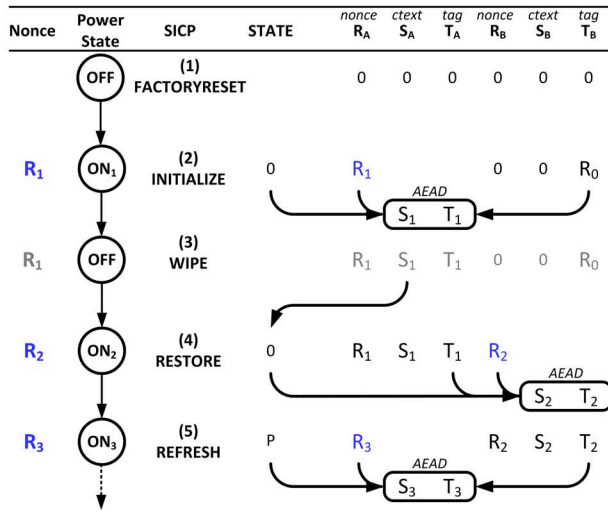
| Nonce | Power State | SICP | STATE | nonce $R_A$ | ctext $S_A$ | tag $T_A$ | nonce $R_B$ | ctext $S_B$ | tag $T_B$ |
|---|---|---|---|---|---|---|---|---|---|
| | OFF | (1) FACTORYRESET | | 0 | 0 | 0 | 0 | 0 | 0 |
| $R_1$ | $ON_1$ | (2) INITIALIZE | 0 | $R_1$ | | | 0 | 0 | $R_0$ |
| $R_1$ | OFF | (3) WIPE | | $R_1$ | $S_1$ | $T_1$ | 0 | 0 | $R_0$ |
| $R_2$ | $ON_2$ | (4) RESTORE | 0 | $R_1$ | $S_1$ | $T_1$ | $R_2$ | | |
| $R_3$ | $ON_3$ | (5) REFRESH | P | $R_3$ | | | $R_2$ | $S_2$ | $T_2$ |

AEAD
$S_1$ $T_1$

AEAD
$S_2$ $T_2$

AEAD
$S_3$ $T_3$